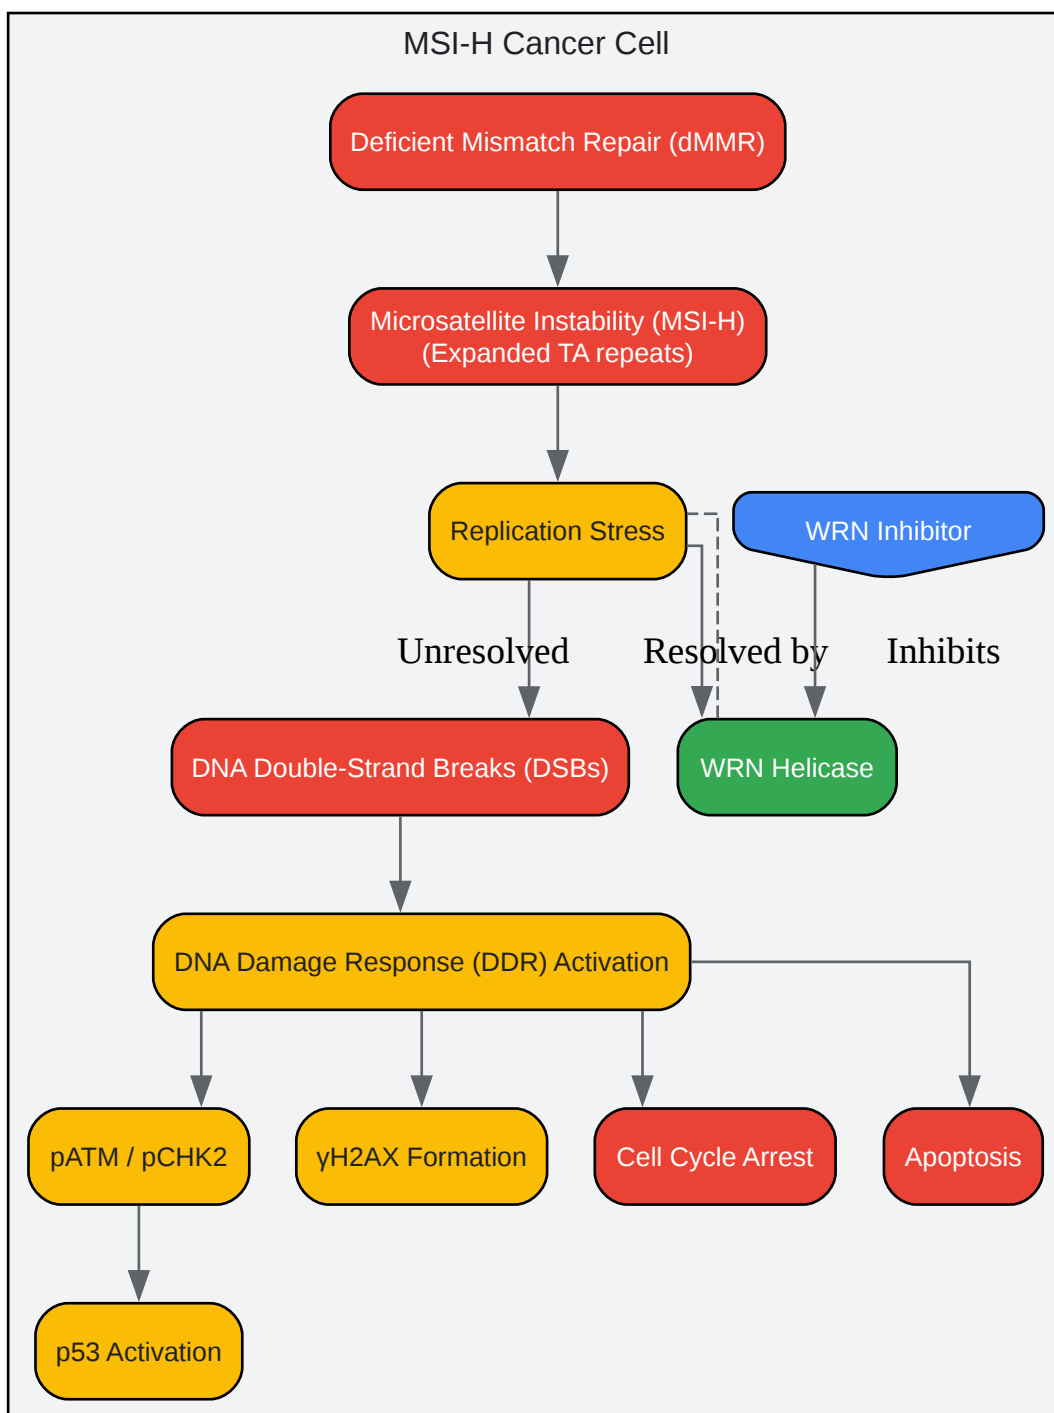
MSI-H Cancer Cell

Deficient Mismatch Repair (dMMR)

Microsatellite Instability (MSI-H) (Expanded TA repeats)

Replication Stress

WRN Inhibitor

Unresolved

Resolved by

Inhibits

DNA Double-Strand Breaks (DSBs)

WRN Helicase

DNA Damage Response (DDR) Activation

pATM / pCHK2

γH2AX Formation

Cell Cycle Arrest

Apoptosis

p53 Activation